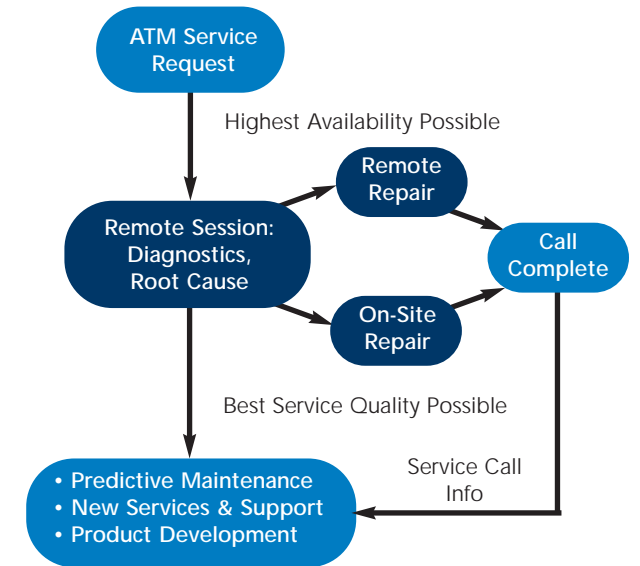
ATM Service Request

Highest Availability Possible

Remote Session: Diagnostics, Root Cause

Remote Repair

On-Site Repair

Call Complete

Best Service Quality Possible

Service Call Info

• Predictive Maintenance
• New Services & Support
• Product Development